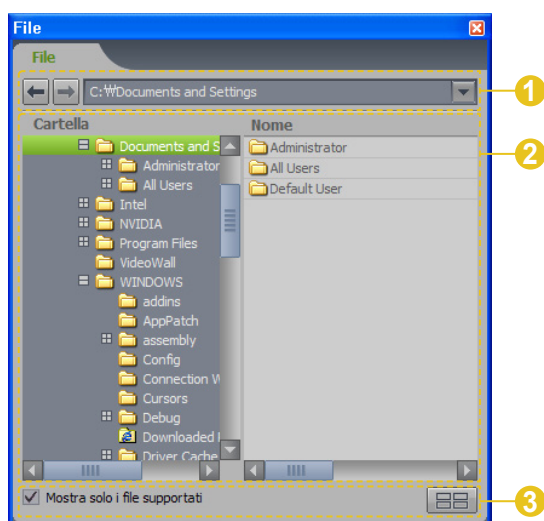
File

File

C:₩Documents and Settings

1

Cartella

Documents and S

Administrator

All Users

Intel

NVIDIA

Program Files

VideoWall

WINDOWS

addins

AppPatch

assembly

Config

Connection W

Cursors

Debug

Downloaded I

Driver Cache

Nome

Administrator

All Users

Default User

2

Mostra solo i file supportati

3